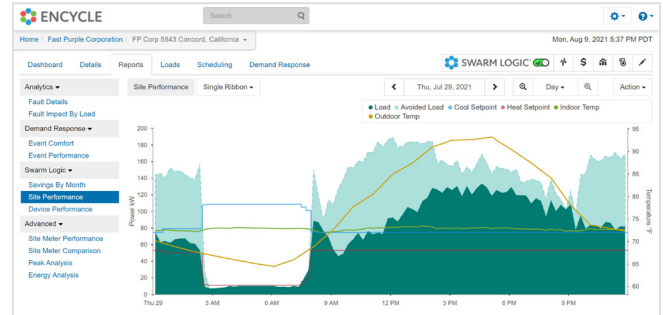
ENCYCLE

Search

Home / Fast Purple Corporation / FP Corp 5843 Concord, California

Mon, Aug 9, 2021 5:37 PM PDT

Dashboard | Details | Reports | Loads | Scheduling | Demand Response

SWARM LOGIC

Analytics
Fault Details
Fault Impact By Load

Demand Response
Event Comfort
Event Performance

Swarm Logic
Savings By Month
Site Performance
Device Performance

Advanced
Site Meter Performance
Site Meter Comparison
Peak Analysis
Energy Analysis

Site Performance | Single Ribbon

Thu, Jul 29, 2021

Day

Action

Load | Avoided Load | Cool Setpoint | Heat Setpoint | Indoor Temp | Outdoor Temp

Power kW

200
180
160
140
120
100
80
60
40
20
0

Temperature °F

95
90
85
80
75
70
65
60

Thu 29 | 3 AM | 6 AM | 9 AM | 12 PM | 3 PM | 6 PM | 9 PM